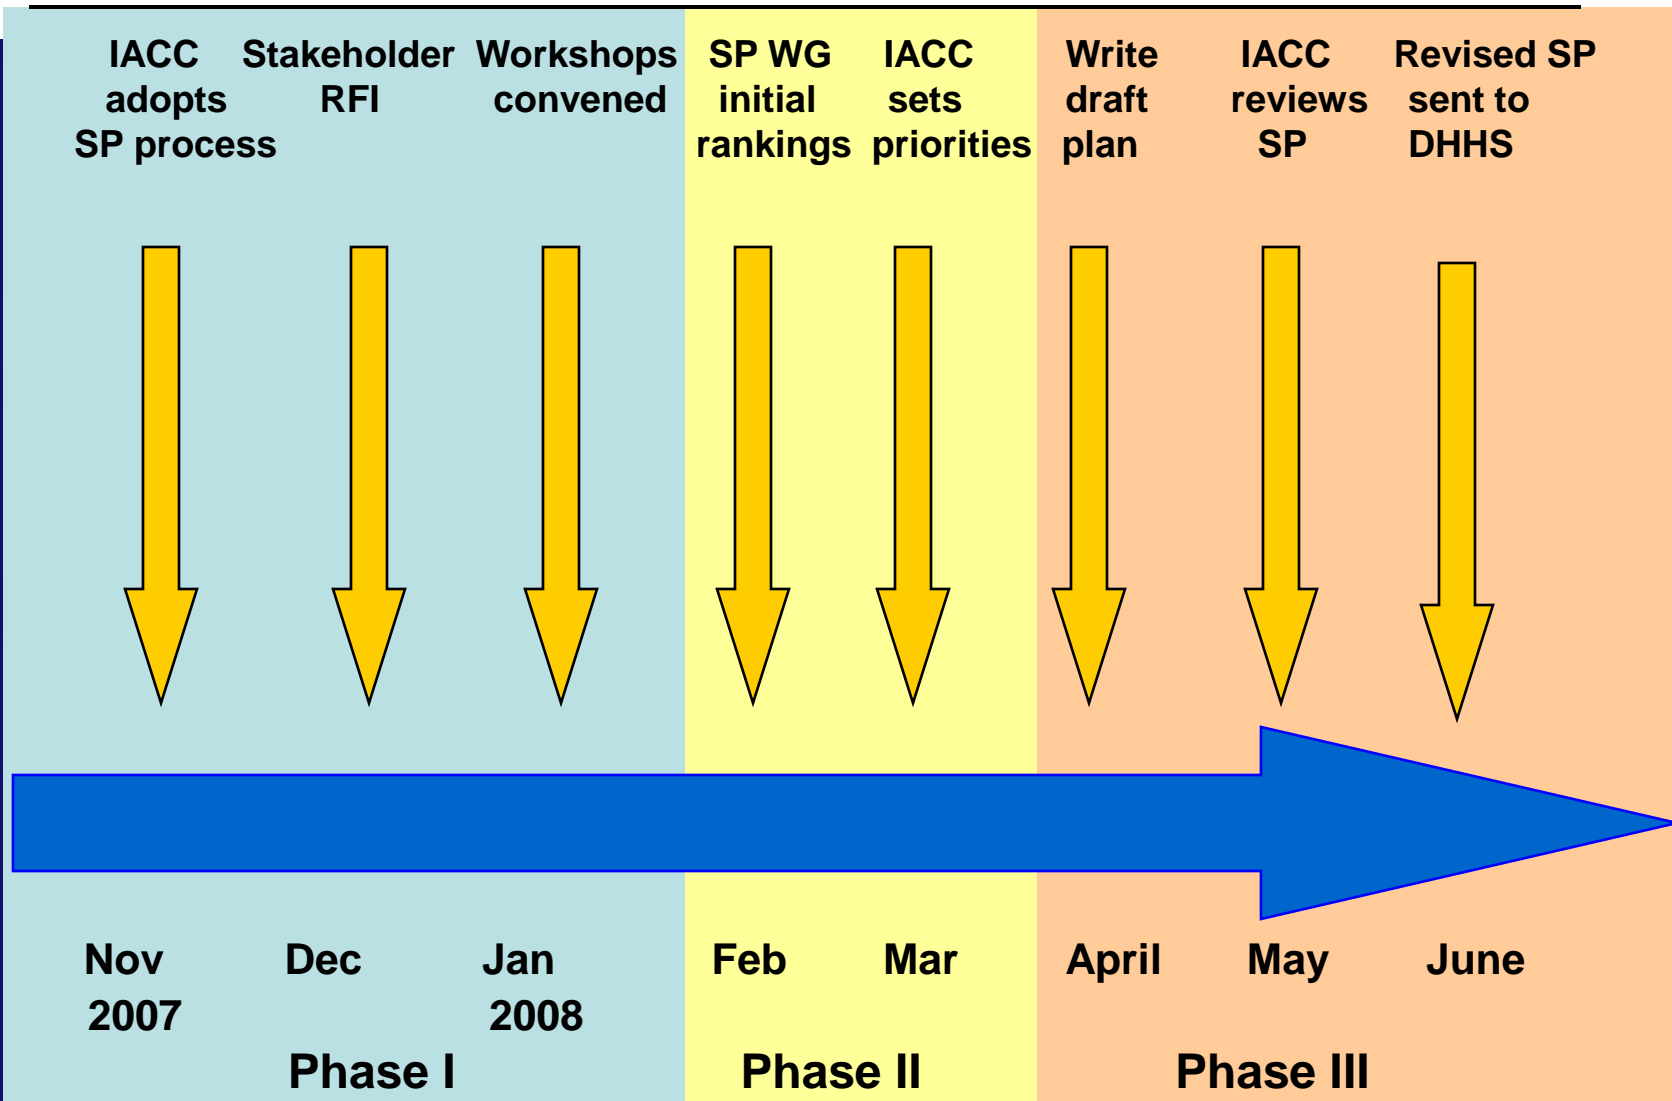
IACC adopts SP process

Stakeholder RFI

Workshops convened

SP WG initial rankings

IACC sets priorities

Write draft plan

IACC reviews SP

Revised SP sent to DHHS

Nov 2007

Dec

Jan 2008

Feb

Mar

April

May

June

Phase I

Phase II

Phase III